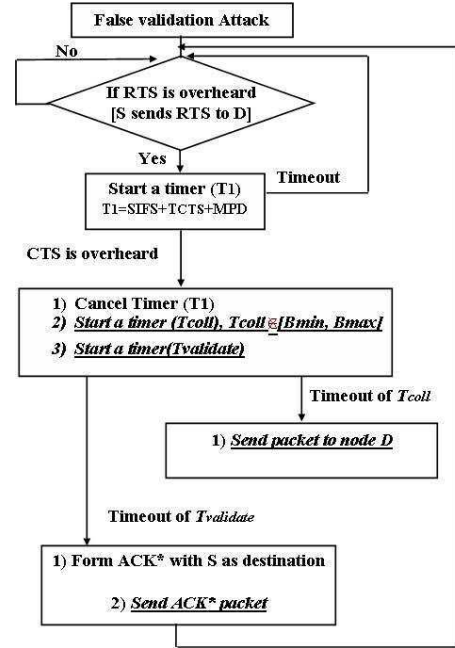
False validation Attack

No

If RTS is overheard [S sends RTS to D]

Yes

Start a timer (T1)
T1=SIFS+TCTS+MPD

Timeout

CTS is overheard

1) Cancel Timer (T1)
2) Start a timer (Tcoll), Tcoll $\in$[Bmin, Bmax]
3) Start a timer(Tvalidate)

Timeout of Tcoll

1) Send packet to node D

Timeout of Tvalidate

1) Form ACK* with S as destination
2) Send ACK* packet